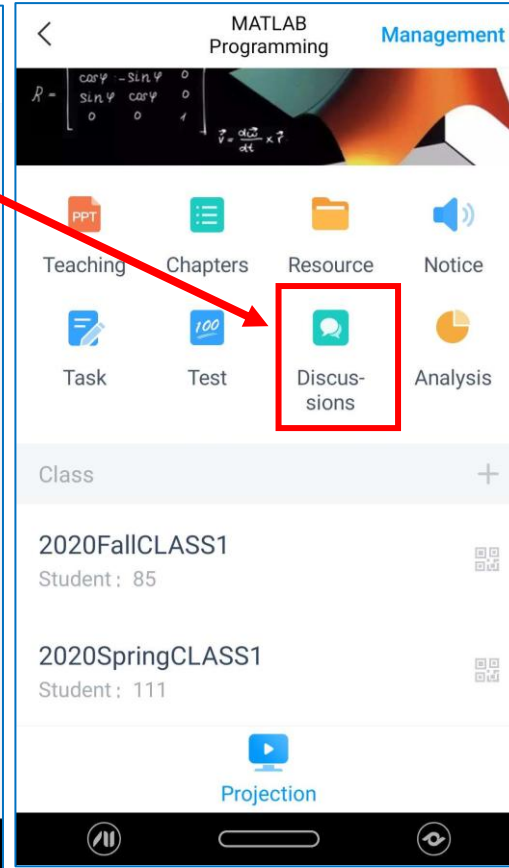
MATLAB Programming

Management

$R = \begin{bmatrix} \cos\varphi & -\sin\varphi & 0 \\ \sin\varphi & \cos\varphi & 0 \\ 0 & 0 & 1 \end{bmatrix}$ $\vec{v} = \frac{d\vec{\omega}}{dt} \times \vec{r}$

PPT
Teaching

Chapters

Resource

Notice

Task

100
Test

Discussions

Analysis

Class

+

2020FallCLASS1
Student：85

2020SpringCLASS1
Student：111

Projection